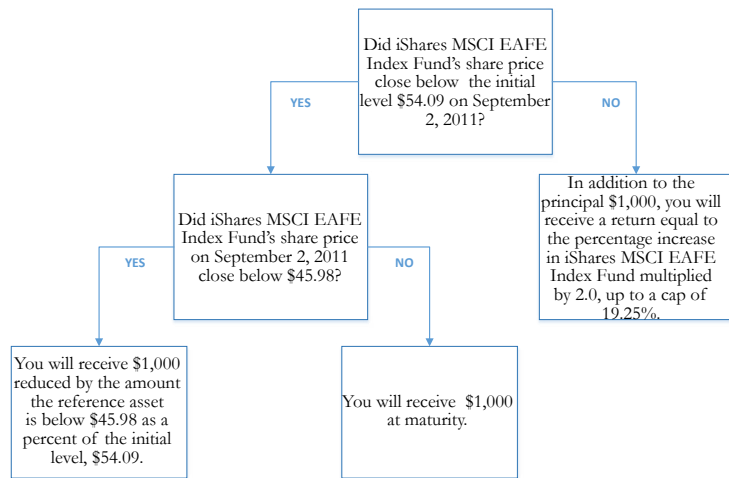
Did iShares MSCI EAFE Index Fund's share price close below the initial level $54.09 on September 2, 2011?

YES

NO

Did iShares MSCI EAFE Index Fund's share price on September 2, 2011 close below $45.98?

In addition to the principal $1,000, you will receive a return equal to the percentage increase in iShares MSCI EAFE Index Fund multiplied by 2.0, up to a cap of 19.25%.

YES

NO

You will receive $1,000 reduced by the amount the reference asset is below $45.98 as a percent of the initial level, $54.09.

You will receive $1,000 at maturity.